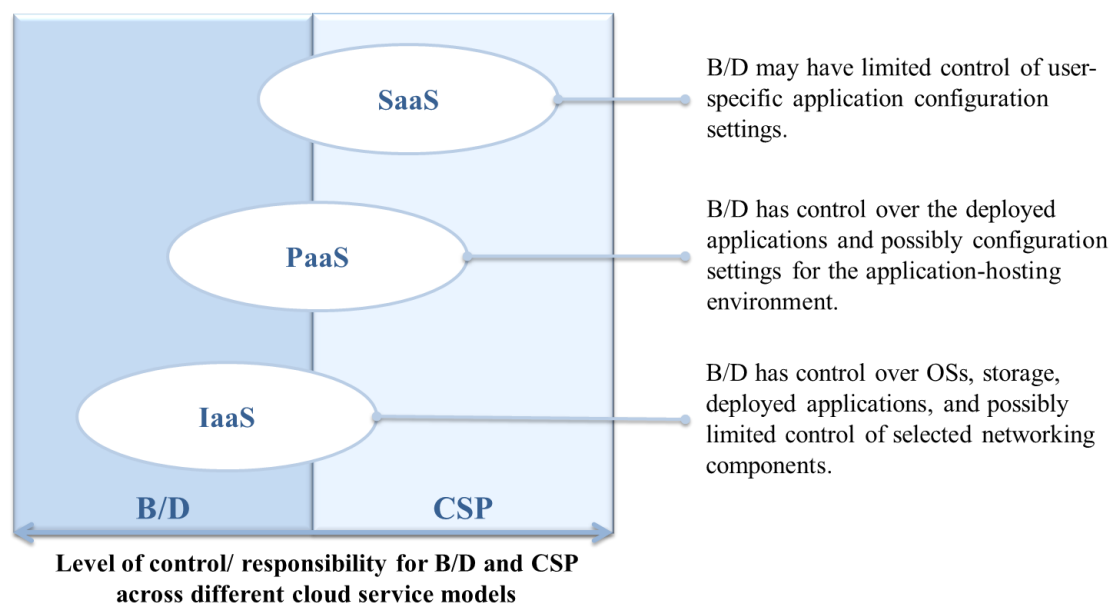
SaaS

B/D may have limited control of user-specific application configuration settings.

PaaS

B/D has control over the deployed applications and possibly configuration settings for the application-hosting environment.

IaaS

B/D has control over OSs, storage, deployed applications, and possibly limited control of selected networking components.

B/D

CSP

Level of control/ responsibility for B/D and CSP across different cloud service models